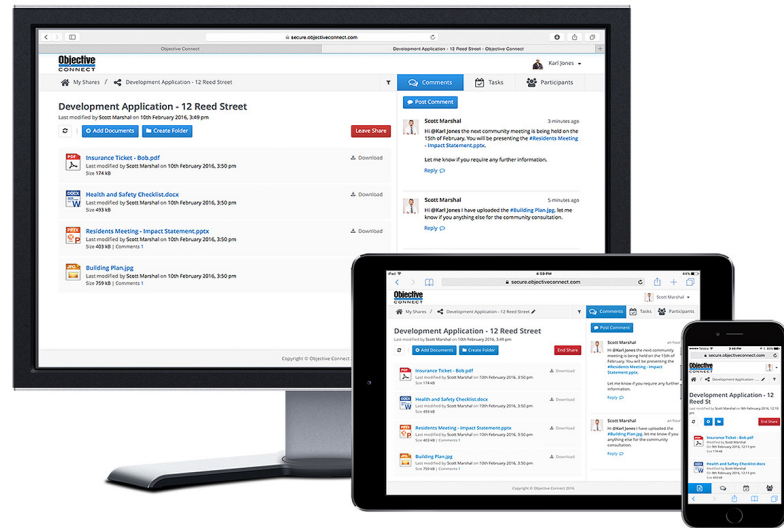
secure.objectiveconnect.com

Objective Connect

Development Application - 12 Reed Street - Objective Connect

Objective CONNECT

Karl Jones

My Shares / Development Application - 12 Reed Street

Comments Tasks Participants

Development Application - 12 Reed Street
Last modified by Scott Marshal on 10th February 2016, 3:50 pm

Add Documents Create Folder Leave Share

Insurance Ticket - Bob.pdf
Last modified by Scott Marshal on 10th February 2016, 3:50 pm
Size 174 kB
Download

Health and Safety Checklist.docx
Last modified by Scott Marshal on 10th February 2016, 3:50 pm
Size 493 kB
Download

Residents Meeting - Impact Statement.pptx
Last modified by Scott Marshal on 10th February 2016, 3:50 pm
Size 493 kB | Comments 1
Download

Building Plan.jpg
Last modified by Scott Marshal on 10th February 2016, 3:50 pm
Size 759 kB | Comments 1
Download

Post Comment

Scott Marshal 3 minutes ago
Hi @Karl Jones the next community meeting is being held on the 15th of February. You will be presenting the #Residents Meeting - Impact Statement.pptx.

Let me know if you require any further information.

Reply

Scott Marshal 5 minutes ago
Hi @Karl Jones I have uploaded the #Building Plan.jpg, let me know if you anything else for the community consultation.

Reply

Copyright © Objective Connect

iPad 4:58 PM
secure.objectiveconnect.com

Objective CONNECT
Scott Marshal

My Shares / Development Application - 12 Reed Street

Comments Tasks Participants

Development Application - 12 Reed Street
Last modified by Scott Marshal on 10th February 2016, 3:50 pm

Add Documents Create Folder End Share

Insurance Ticket - Bob.pdf
Last modified by Scott Marshal on 10th February 2016, 3:50 pm
Size 174 kB
Download

Health and Safety Checklist.docx
Last modified by Scott Marshal on 10th February 2016, 3:50 pm
Size 493 kB
Download

Residents Meeting - Impact Statement.pptx
Last modified by Scott Marshal on 10th February 2016, 3:50 pm
Size 493 kB
Download

Building Plan.jpg
Last modified by Scott Marshal on 10th February 2016, 3:50 pm
Size 759 kB
Download

Post Comment

Scott Marshal
Hi @Karl Jones the next community meeting is being held on the 15th of February. You will be presenting the #Residents Meeting - Impact Statement.pptx.

Let me know if you require any further information.

Reply

Scott Marshal
Hi @Karl Jones I have uploaded the #Building Plan.jpg. let me know if you anything else for the community consultation.

Reply

Copyright © Objective Connect 2016

secure.objectiveconnect.com

Objective CONNECT
Development Application - 12

Development Application - 12 Reed St
Last modified by Scott Marshal on 10th February 2016, 3:50 pm

End Share

Insurance Ticket - Bob.pdf
Last modified by Scott Marshal on 10th February 2016, 3:50 pm
Size 174 kB

Health and Safety Checklist.docx
Last modified by Scott Marshal on 10th February 2016, 3:50 pm
Size 493 kB